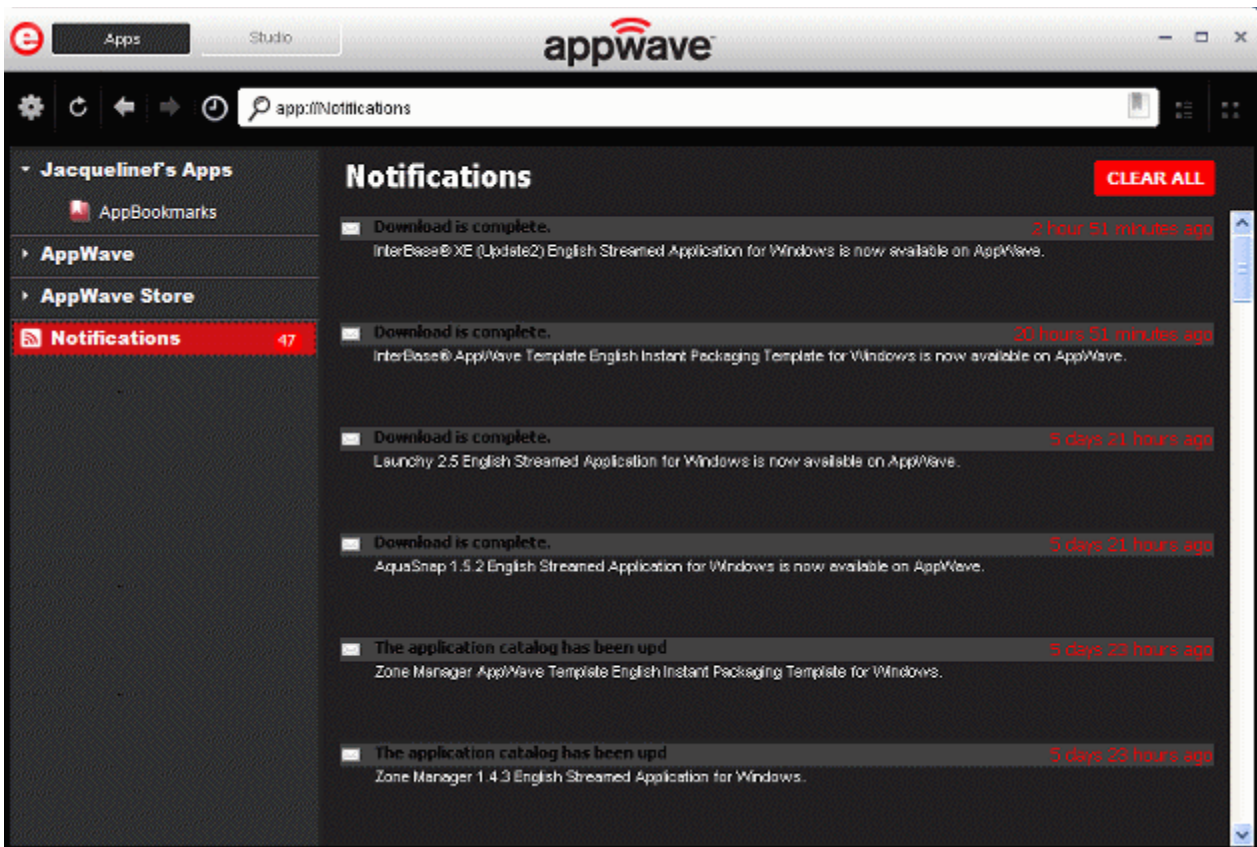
Apps Studio

appwave

app://Notifications

Jacquelinef's Apps
AppBookmarks
AppWave
AppWave Store
Notifications 47

Notifications

CLEAR ALL

Download is complete. 2 hour 51 minutes ago
InterBase® XE (Update2) English Streamed Application for Windows is now available on AppWave.

Download is complete. 20 hours 51 minutes ago
InterBase® AppWave Template English Instant Packaging Template for Windows is now available on AppWave.

Download is complete. 5 days 21 hours ago
Launchy 2.5 English Streamed Application for Windows is now available on AppWave.

Download is complete. 5 days 21 hours ago
AquaSnap 1.5.2 English Streamed Application for Windows is now available on AppWave.

The application catalog has been upd 5 days 23 hours ago
Zone Manager AppWave Template English Instant Packaging Template for Windows.

The application catalog has been upd 5 days 23 hours ago
Zone Manager 1.4.3 English Streamed Application for Windows.